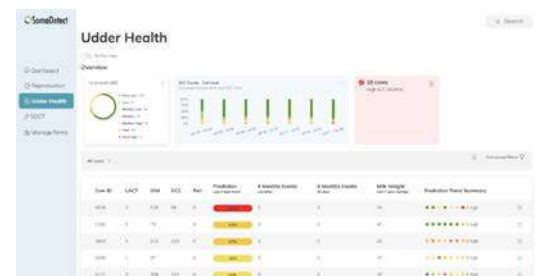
SomaDetect

Search

Dashboard
Reproduction
Udder Health
SDCT
Manage Farms

Udder Health

Overview

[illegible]

SCC Trends

28 cows
High SCC

All cows

| Cow ID | LACT | DIM | SCC | Pen | Prediction | 6 Months Events | 6 Months Events | Milk Weight | Prediction Trend Summary |
|---|---|---|---|---|---|---|---|---|---|
| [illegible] | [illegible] | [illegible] | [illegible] | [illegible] | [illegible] | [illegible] | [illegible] | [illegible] | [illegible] |
| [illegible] | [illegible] | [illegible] | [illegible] | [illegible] | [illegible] | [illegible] | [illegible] | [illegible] | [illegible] |
| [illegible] | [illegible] | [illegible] | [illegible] | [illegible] | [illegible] | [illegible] | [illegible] | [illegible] | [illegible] |
| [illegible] | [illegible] | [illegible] | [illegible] | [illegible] | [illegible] | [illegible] | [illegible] | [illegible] | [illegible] |
| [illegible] | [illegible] | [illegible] | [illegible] | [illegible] | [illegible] | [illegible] | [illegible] | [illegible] | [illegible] |